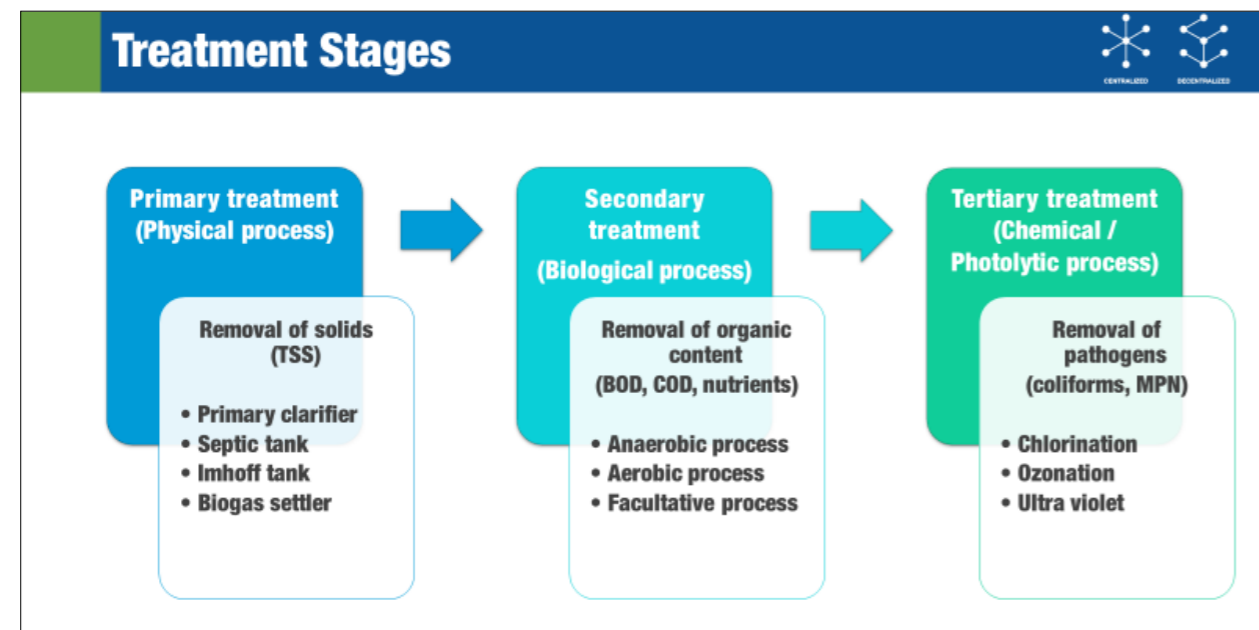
Treatment Stages

CENTRALIZED DECENTRALIZED

Primary treatment (Physical process)

Removal of solids (TSS)

• Primary clarifier
• Septic tank
• Imhoff tank
• Biogas settler

Secondary treatment (Biological process)

Removal of organic content (BOD, COD, nutrients)

• Anaerobic process
• Aerobic process
• Facultative process

Tertiary treatment (Chemical / Photolytic process)

Removal of pathogens (coliforms, MPN)

• Chlorination
• Ozonation
• Ultra violet